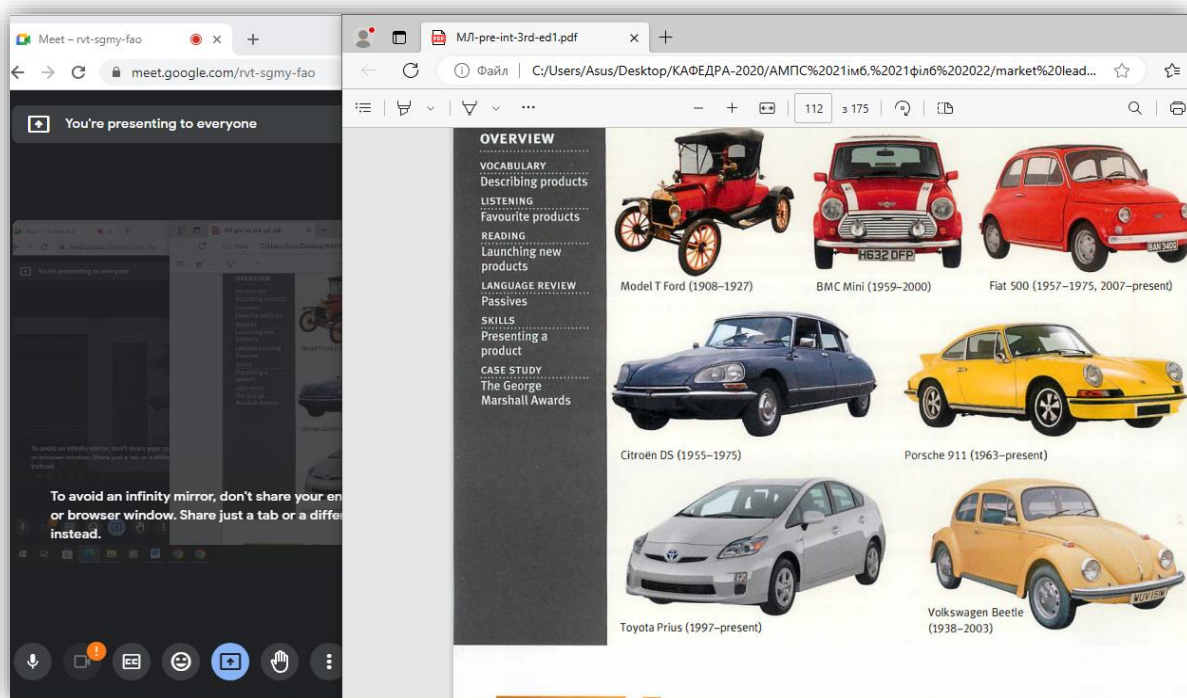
Meet – rvt-sgmy-fao
meet.google.com/rvt-sgmy-fao
You're presenting to everyone

To avoid an infinity mirror, don't share your en or browser window. Share just a tab or a diffe instead.

МЛ-pre-int-3rd-ed1.pdf
Файл | C:/Users/Asus/Desktop/КАФЕДРА-2020/АМПС%2021ім6.%2021філ6%202022/market%20lead...
112 з 175

OVERVIEW
VOCABULARY
Describing products
LISTENING
Favourite products
READING
Launching new products
LANGUAGE REVIEW
Passives
SKILLS
Presenting a product
CASE STUDY
The George Marshall Awards

H632 DFP
BAN 340
Model T Ford (1908–1927)
BMC Mini (1959–2000)
Fiat 500 (1957–1975, 2007–present)
Citroën DS (1955–1975)
Porsche 911 (1963–present)
Toyota Prius (1997–present)
WUV 15W
Volkswagen Beetle (1938–2003)